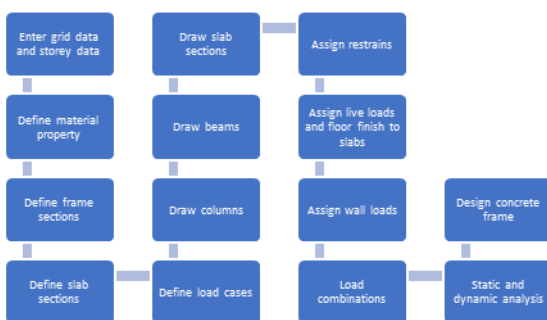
Enter grid data and storey data

Define material property

Define frame sections

Define slab sections

Define load cases

Draw columns

Draw beams

Draw slab sections

Assign restrains

Assign live loads and floor finish to slabs

Assign wall loads

Load combinations

Static and dynamic analysis

Design concrete frame